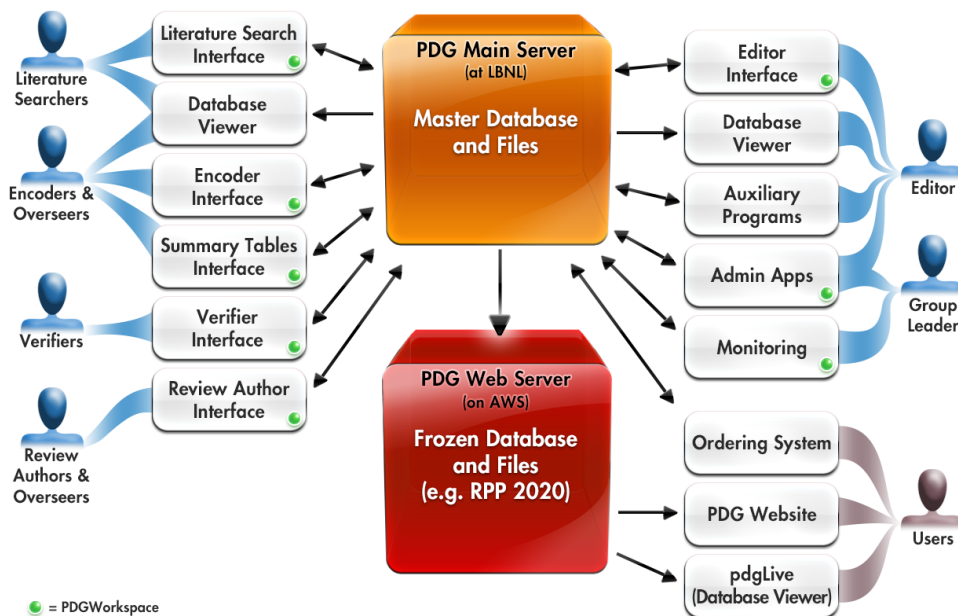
Literature Searchers

Encoders & Overseers

Verifiers

Review Authors & Overseers

Literature Search Interface

Database Viewer

Encoder Interface

Summary Tables Interface

Verifier Interface

Review Author Interface

PDG Main Server
(at LBNL)

Master Database and Files

PDG Web Server
(on AWS)

Frozen Database and Files
(e.g. RPP 2020)

Editor Interface

Database Viewer

Auxiliary Programs

Admin Apps

Monitoring

Ordering System

PDG Website

pdgLive
(Database Viewer)

Editor

Group Leader

Users

= PDGWorkspace